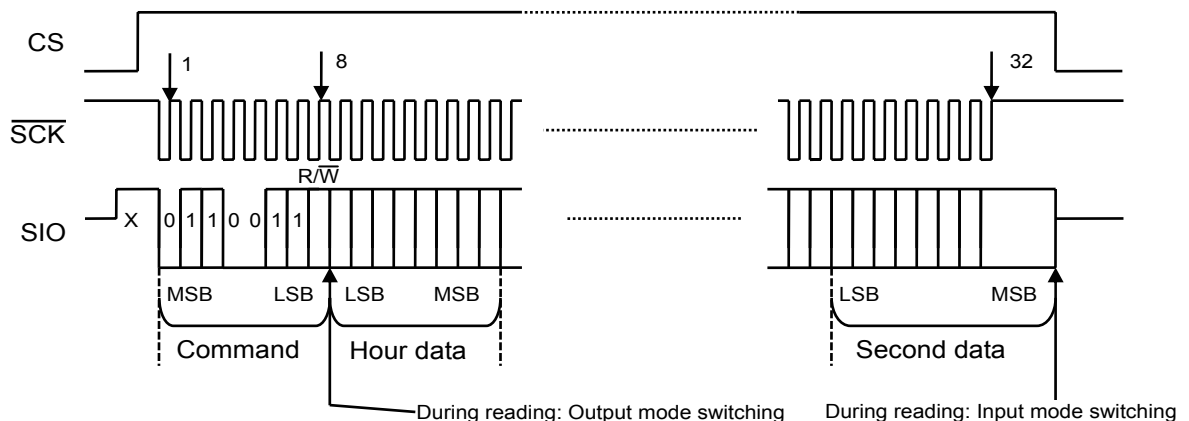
CS

1

8

32

$\overline{SCK}$

$R/\overline{W}$

SIO

X

0 1 1 0 0 1 1

MSB

LSB

LSB

MSB

LSB

MSB

Command

Hour data

Second data

During reading: Output mode switching

During reading: Input mode switching